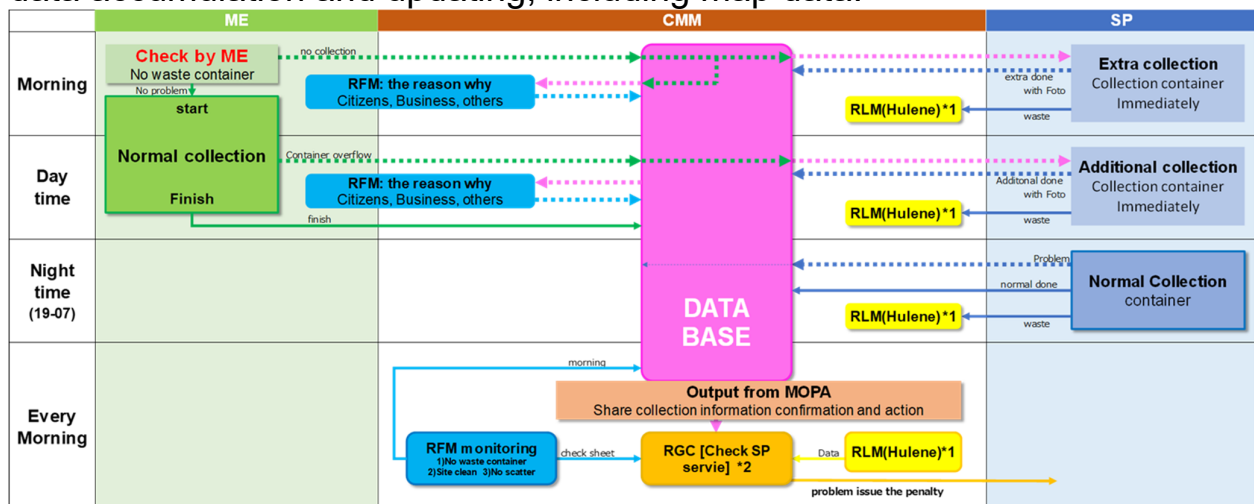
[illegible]

| | ME | CMM | SP |
|---|---|---|---|
| Morning | Check by ME<br>No waste container<br>No problem<br>start | no collection<br>RFM: the reason why<br>Citizens, Business, others | RLM(Hulene)\*1<br>extra done with Foto<br>waste<br>Extra collection<br>Collection container<br>Immediately |
| Day time | Normal collection<br>Finish<br>finish | Container overflow<br>RFM: the reason why<br>Citizens, Business, others | RLM(Hulene)\*1<br>Additonal done with Foto<br>waste<br>Additional collection<br>Collection container<br>Immediately |
| Night time (19-07) | | DATA BASE | Problem<br>normal done<br>RLM(Hulene)\*1<br>waste<br>Normal Collection<br>container |
| Every Morning | | morning<br>Output from MOPA<br>Share collection information confirmation and action<br>RFM monitoring<br>1)No waste container<br>2)Site clean 3)No scatter<br>check sheet<br>RGC [Check SP servie] \*2<br>Data<br>problem issue the penalty | RLM(Hulene)\*1 |